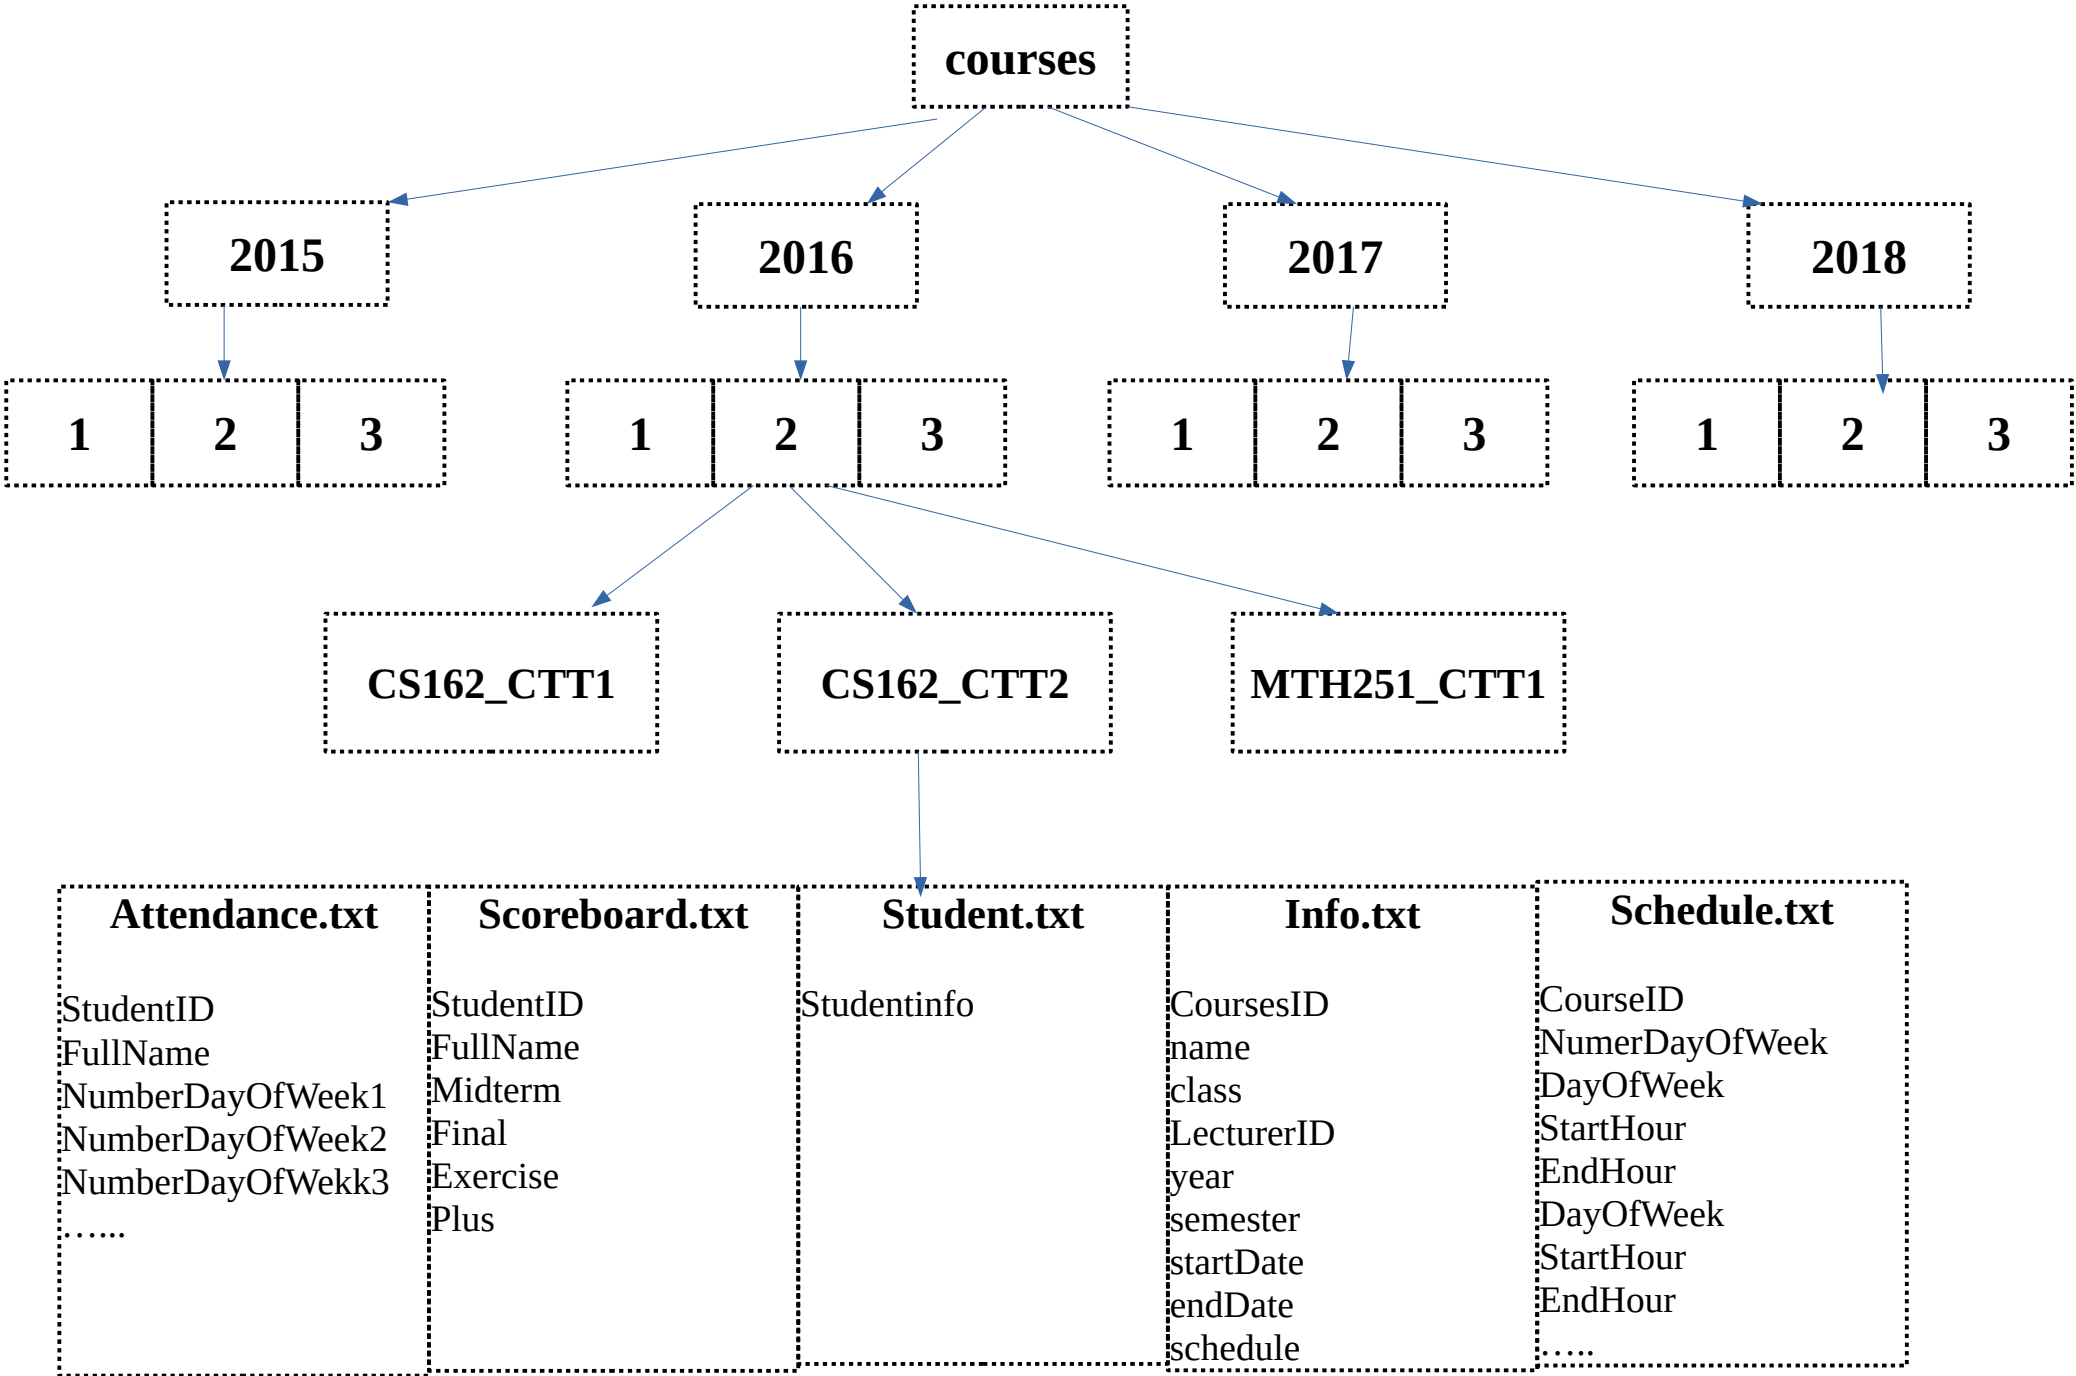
courses

2015

2016

2017

2018

1 2 3

1 2 3

1 2 3

1 2 3

CS162_CTT1

CS162_CTT2

MTH251_CTT1

Attendance.txt

StudentID
FullName
NumberDayOfWeek1
NumberDayOfWeek2
NumberDayOfWekk3
……

Scoreboard.txt

StudentID
FullName
Midterm
Final
Exercise
Plus

Student.txt

Studentinfo

Info.txt

CoursesID
name
class
LecturerID
year
semester
startDate
endDate
schedule

Schedule.txt

CourseID
NumerDayOfWeek
DayOfWeek
StartHour
EndHour
DayOfWeek
StartHour
EndHour
…..